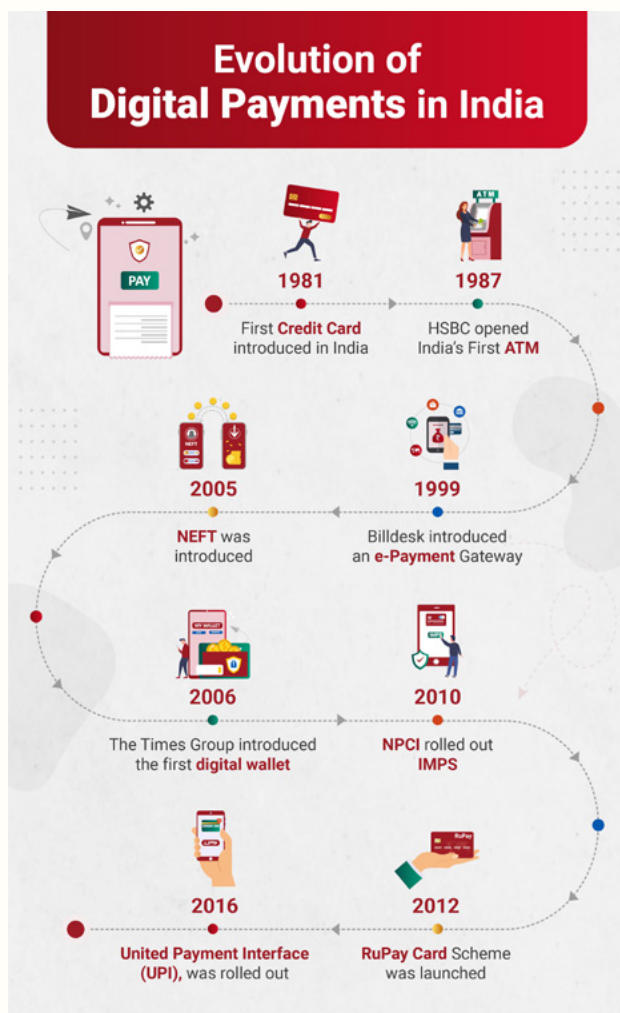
Evolution of Digital Payments in India

PAY

1981
First Credit Card introduced in India

ATM

1987
HSBC opened India's First ATM

NEFT

2005
NEFT was introduced

1999
Billdesk introduced an e-Payment Gateway

MY WALLET

2006
The Times Group introduced the first digital wallet

2010
NPCI rolled out IMPS

UPI

2016
United Payment Interface (UPI), was rolled out

RuPay

2012
RuPay Card Scheme was launched